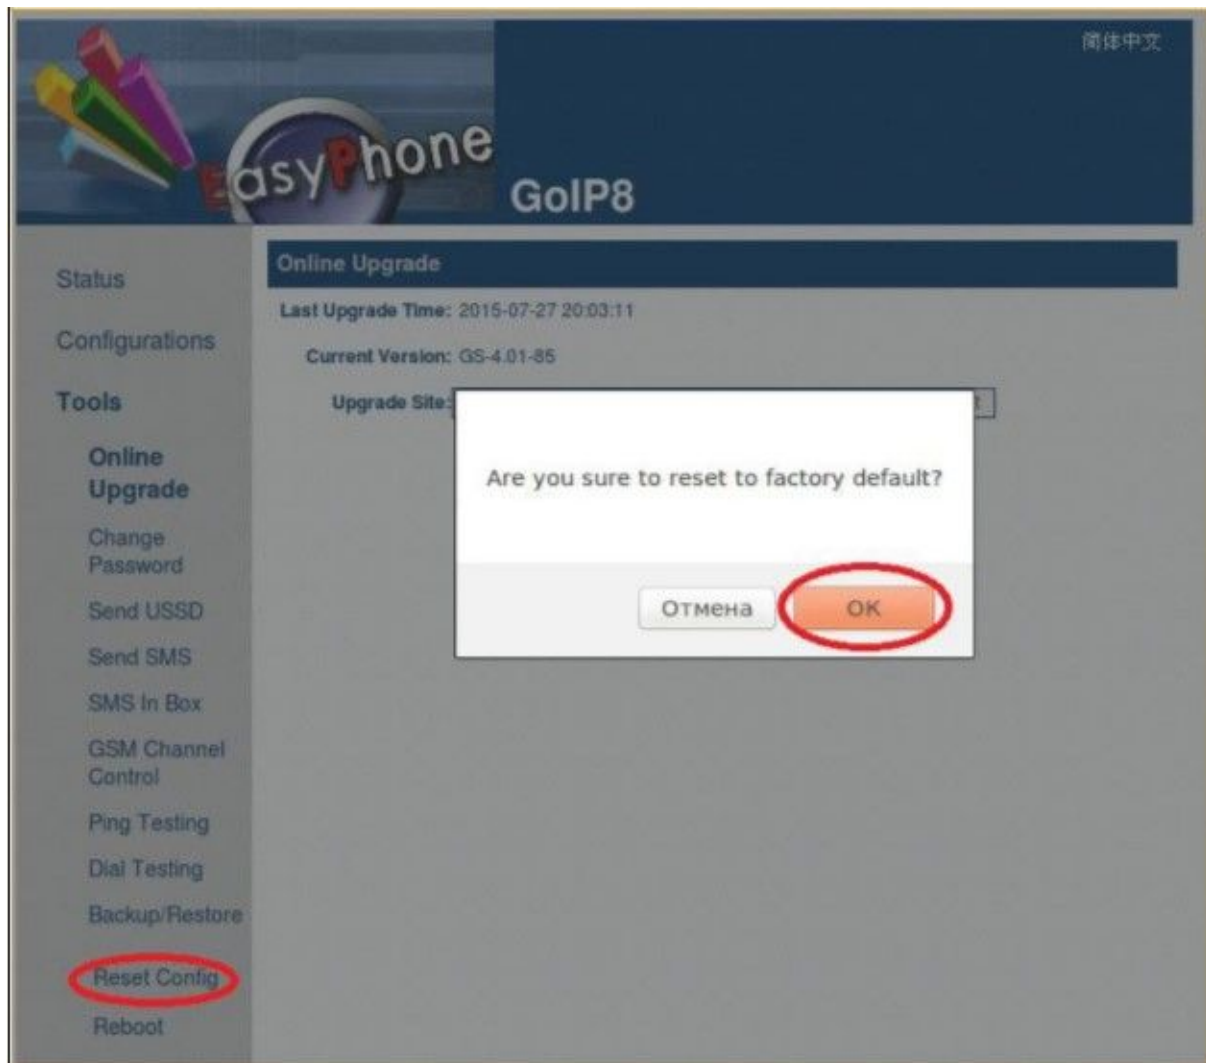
简体中文

EasyPhone GoIP8

Status

Configurations

Tools

Online Upgrade

Change Password

Send USSD

Send SMS

SMS In Box

GSM Channel Control

Ping Testing

Dial Testing

Backup/Restore

Reset Config

Reboot

Online Upgrade

Last Upgrade Time: 2015-07-27 20:03:11

Current Version: GS-4.01-85

Upgrade Site:

Are you sure to reset to factory default?

Отмена

OK